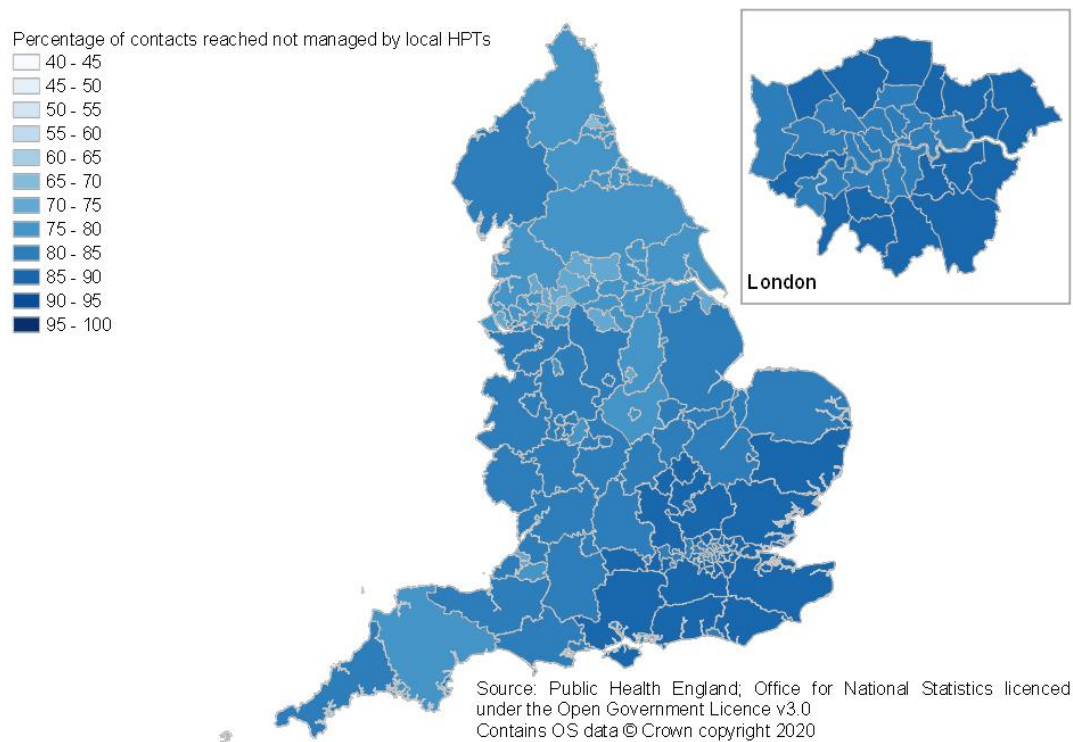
Percentage of contacts reached not managed by local HPTs
40 - 45
45 - 50
50 - 55
55 - 60
60 - 65
65 - 70
70 - 75
75 - 80
80 - 85
85 - 90
90 - 95
95 - 100

London

Source: Public Health England; Office for National Statistics licenced under the Open Government Licence v3.0
Contains OS data © Crown copyright 2020